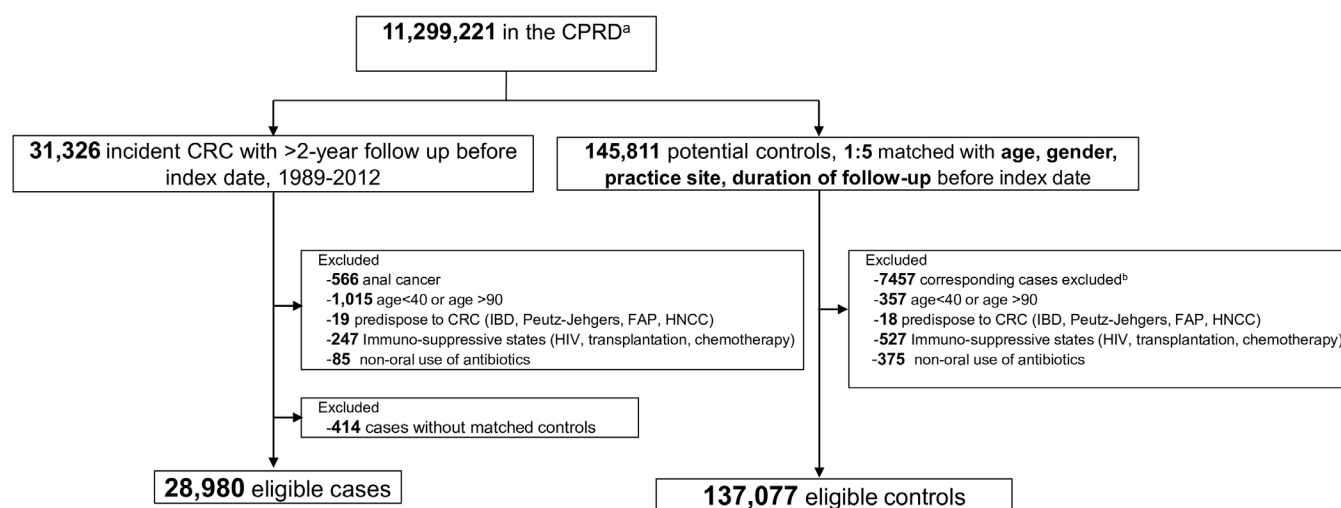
**11,299,221** in the CPRD$^{a}$

**31,326** incident CRC with >2-year follow up before index date, 1989-2012

**145,811** potential controls, **1:5** matched with **age, gender, practice site, duration of follow-up** before index date

Excluded
-**566** anal cancer
-**1,015** age<40 or age >90
-**19** predispose to CRC (IBD, Peutz-Jehgers, FAP, HNCC)
-**247** Immuno-suppressive states (HIV, transplantation, chemotherapy)
-**85** non-oral use of antibiotics

Excluded
-**414** cases without matched controls

Excluded
-**7457** corresponding cases excluded$^{b}$
-**357** age<40 or age >90
-**18** predispose to CRC (IBD, Peutz-Jehgers, FAP, HNCC)
-**527** Immuno-suppressive states (HIV, transplantation, chemotherapy)
-**375** non-oral use of antibiotics

**28,980** eligible cases

**137,077** eligible controls